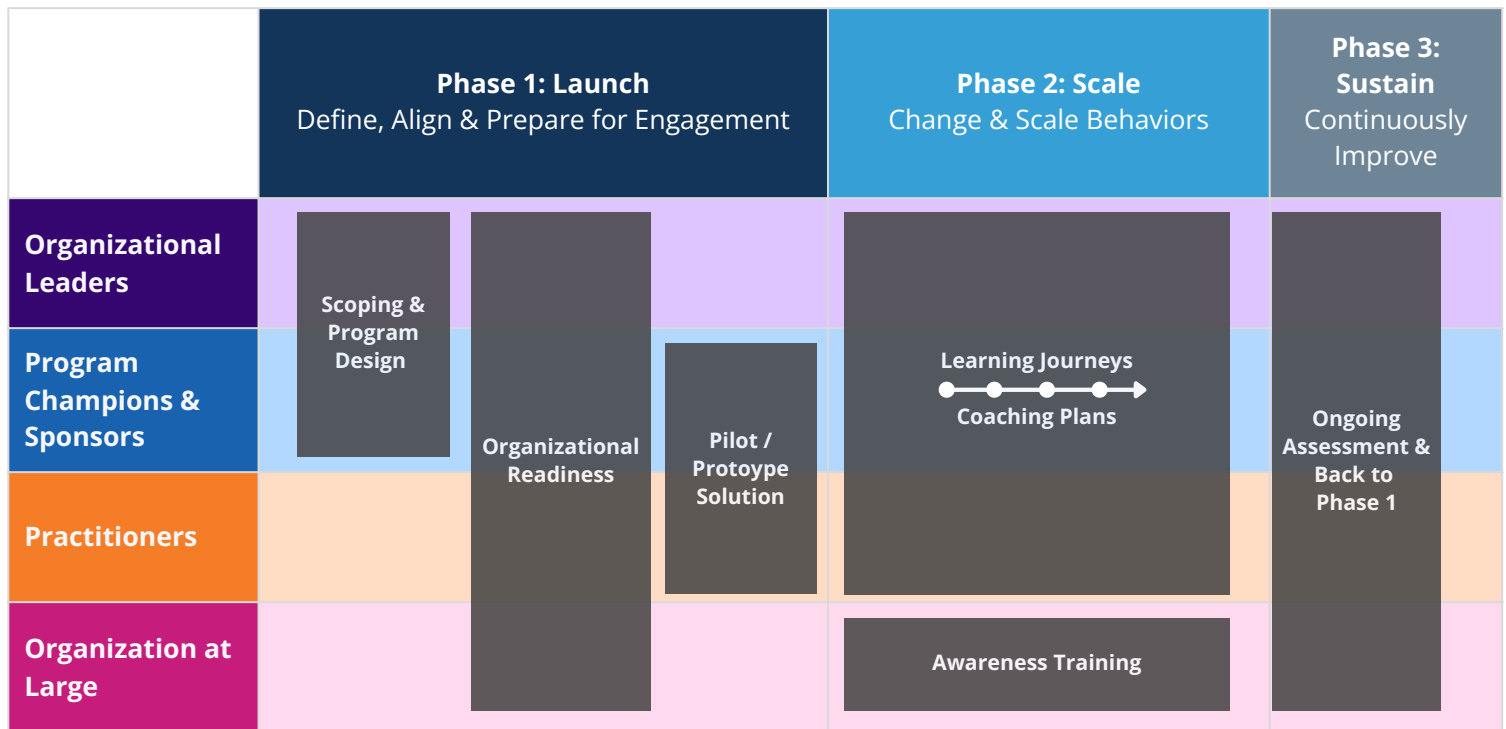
| | Phase 1: Launch Define, Align & Prepare for Engagement | Phase 2: Scale Change & Scale Behaviors | Phase 3: Sustain Continuously Improve |
|---|---|---|---|
| Organizational Leaders | Scoping & Program Design; Organizational Readiness | Learning Journeys; Coaching Plans | Ongoing Assessment & Back to Phase 1 |
| Program Champions & Sponsors | Scoping & Program Design; Organizational Readiness; Pilot / Protoype Solution | Learning Journeys; Coaching Plans | Ongoing Assessment & Back to Phase 1 |
| Practitioners | Organizational Readiness; Pilot / Protoype Solution | Learning Journeys; Coaching Plans | Ongoing Assessment & Back to Phase 1 |
| Organization at Large | Organizational Readiness | Awareness Training | Ongoing Assessment & Back to Phase 1 |